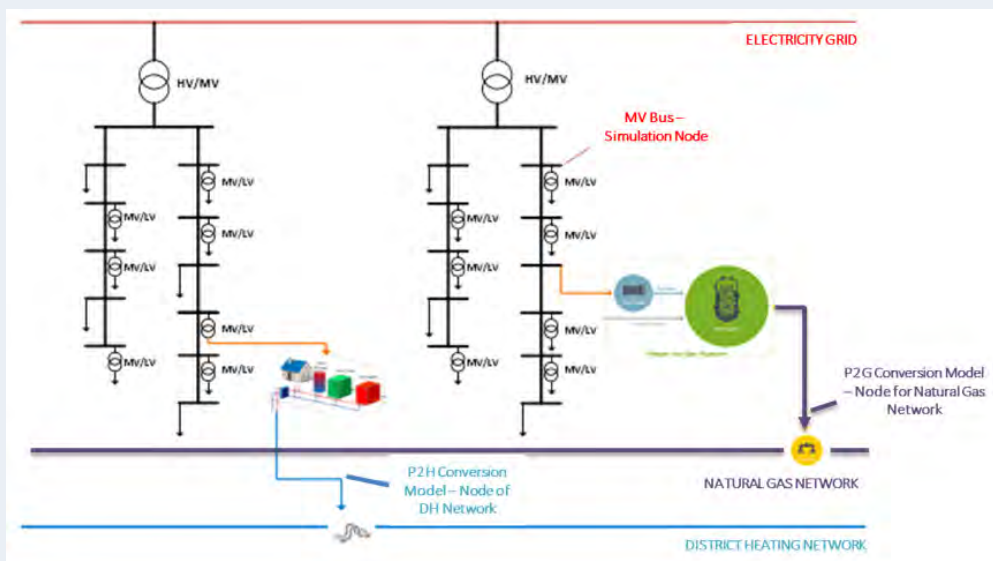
ELECTRICITY GRID

HV/MV

HV/MV

MV Bus – Simulation Node

MV/LV

MV/LV

MV/LV

MV/LV

MV/LV

MV/LV

MV/LV

MV/LV

MV/LV

MV/LV

MV/LV

MV/LV

MV/LV

MV/LV

MV/LV

MV/LV

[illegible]

P2G Conversion Model – Node for Natural Gas Network

NATURAL GAS NETWORK

P2H Conversion Model – Node of DH Network

DISTRICT HEATING NETWORK